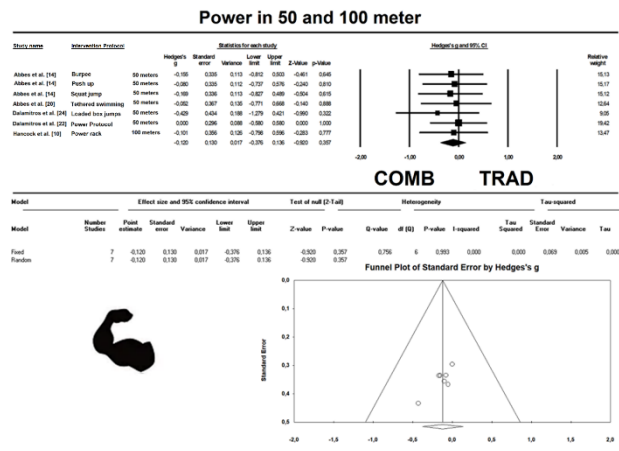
Power in 50 and 100 meter

| Study name | Intervention Protocol | | Hedges's g | Standard error | Variance | Lower limit | Upper limit | Z-Value | p-Value | Relative weight |
|---|---|---|---|---|---|---|---|---|---|---|
| Abbes et al. [14] | Burpee | 50 meters | -0,155 | 0,336 | 0,113 | -0,812 | 0,503 | -0,461 | 0,645 | 15,13 |
| Abbes et al. [14] | Push up | 50 meters | -0,080 | 0,335 | 0,112 | -0,737 | 0,576 | -0,240 | 0,810 | 15,17 |
| Abbes et al. [14] | Squat jump | 50 meters | -0,169 | 0,336 | 0,113 | -0,827 | 0,489 | -0,504 | 0,615 | 15,12 |
| Abbes et al. [20] | Tethered swimming | 50 meters | -0,052 | 0,367 | 0,135 | -0,771 | 0,668 | -0,140 | 0,888 | 12,64 |
| Dalamitros et al. [24] | Loaded box jumps | 50 meters | -0,429 | 0,434 | 0,188 | -1,279 | 0,421 | -0,990 | 0,322 | 9,05 |
| Dalamitros et al. [22] | Power Protocol | 50 meters | 0,000 | 0,296 | 0,088 | -0,580 | 0,580 | 0,000 | 1,000 | 19,42 |
| Hancock et al. [10] | Power rack | 100 meters | -0,101 | 0,356 | 0,126 | -0,798 | 0,596 | -0,283 | 0,777 | 13,47 |
| | | | -0,120 | 0,130 | 0,017 | -0,376 | 0,136 | -0,920 | 0,357 | |

Statistics for each study

Hedges's g and 95% CI

-2,00 -1,00 0,00 1,00 2,00

COMB TRAD

| Model | Number Studies | Point estimate | Standard error | Variance | Lower limit | Upper limit | Z-value | P-value | Q-value | df (Q) | P-value | I-squared | Tau Squared | Standard Error | Variance | Tau |
|---|---|---|---|---|---|---|---|---|---|---|---|---|---|---|---|---|
| Fixed | 7 | -0,120 | 0,130 | 0,017 | -0,376 | 0,136 | -0,920 | 0,357 | 0,756 | 6 | 0,993 | 0,000 | 0,000 | 0,069 | 0,005 | 0,000 |
| Random | 7 | -0,120 | 0,130 | 0,017 | -0,376 | 0,136 | -0,920 | 0,357 | | | | | | | | |

Effect size and 95% confidence interval | Test of null (2-Tail) | Heterogeneity | Tau-squared

Funnel Plot of Standard Error by Hedges's g

Standard Error

0,0 0,1 0,2 0,3 0,4 0,5

-2,0 -1,5 -1,0 -0,5 0,0 0,5 1,0 1,5 2,0